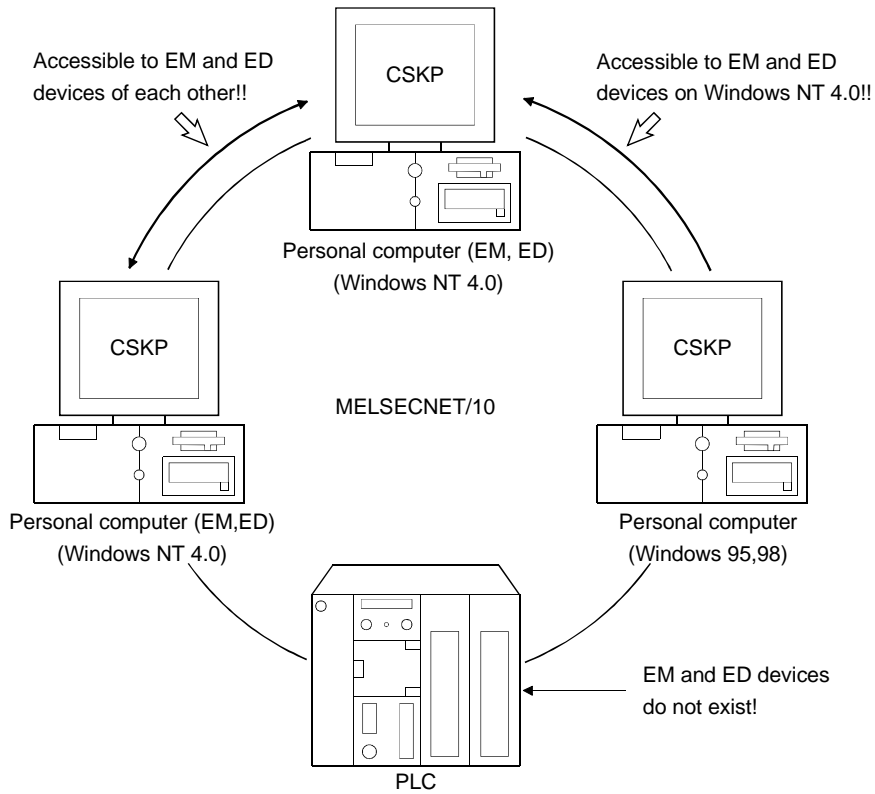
Accessible to EM and ED devices of each other!!

CSKP

Accessible to EM and ED devices on Windows NT 4.0!!

Personal computer (EM, ED)
(Windows NT 4.0)

CSKP

MELSECNET/10

CSKP

Personal computer (EM,ED)
(Windows NT 4.0)

Personal computer
(Windows 95,98)

EM and ED devices do not exist!

PLC